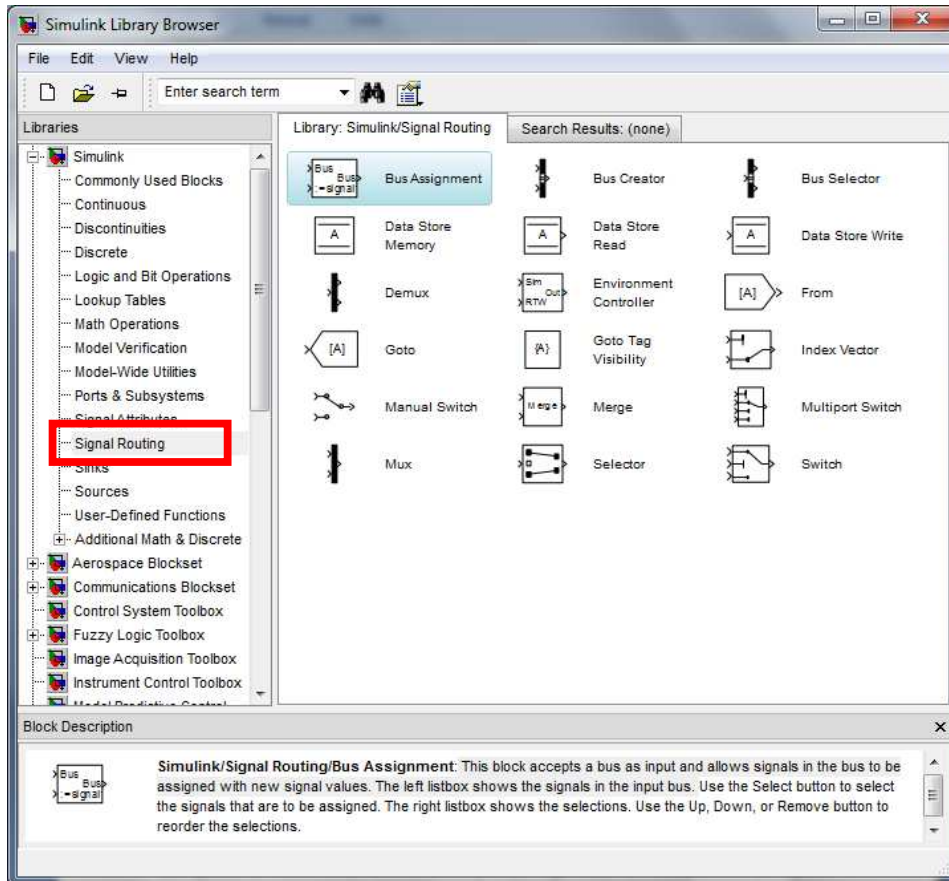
Simulink Library Browser

File Edit View Help

Enter search term

Libraries

Simulink
Commonly Used Blocks
Continuous
Discontinuities
Discrete
Logic and Bit Operations
Lookup Tables
Math Operations
Model Verification
Model-Wide Utilities
Ports & Subsystems
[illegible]
Signal Routing
Sinks
Sources
User-Defined Functions
Additional Math & Discrete
Aerospace Blockset
Communications Blockset
Control System Toolbox
Fuzzy Logic Toolbox
Image Acquisition Toolbox
Instrument Control Toolbox
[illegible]

Library: Simulink/Signal Routing
Search Results: (none)

Bus Bus =signal
Bus Assignment
Bus Creator
Bus Selector
A
Data Store Memory
A
Data Store Read
A
Data Store Write
Demux
Sim Out RTW
Environment Controller
[A]
From
[A]
Goto
{A}
Goto Tag Visibility
Index Vector
Manual Switch
Merge
Merge
Multiport Switch
Mux
Selector
Switch

Block Description

Bus Bus =signal

**Simulink/Signal Routing/Bus Assignment**: This block accepts a bus as input and allows signals in the bus to be assigned with new signal values. The left listbox shows the signals in the input bus. Use the Select button to select the signals that are to be assigned. The right listbox shows the selections. Use the Up, Down, or Remove button to reorder the selections.